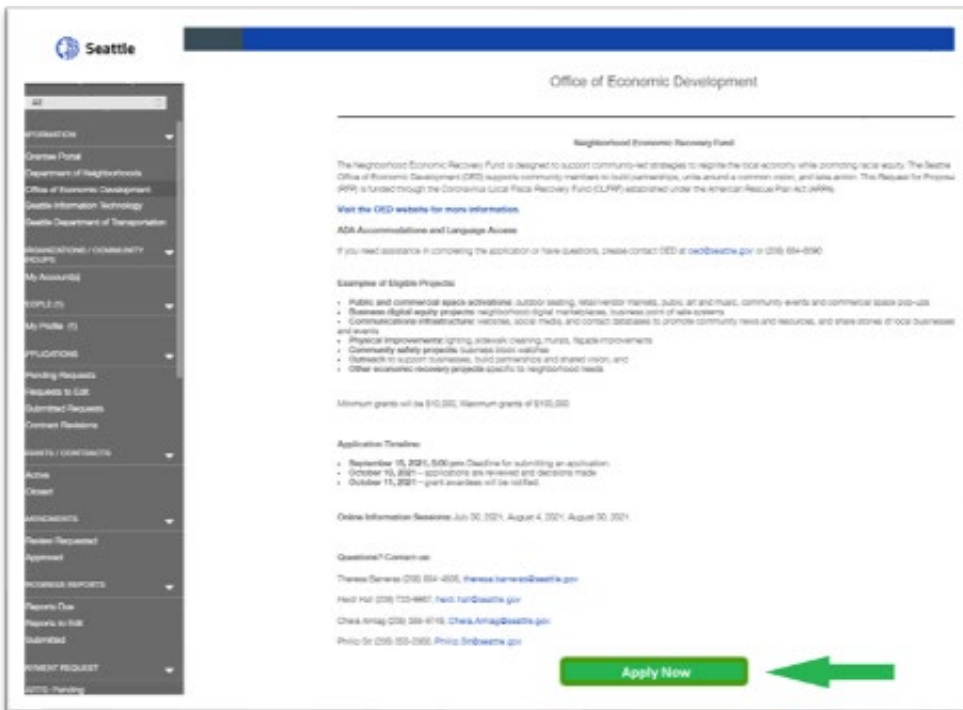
Seattle

All

INFORMATION

Grantee Portal
Department of Neighborhoods
Office of Economic Development
Seattle Information Technology
Seattle Department of Transportation

ORGANIZATIONS / COMMUNITY GROUPS

My Account(s)

PEOPLE (1)

My Profile (1)

APPLICATIONS

Pending Requests
Requests to Edit
Submitted Requests
Contract Revisions

GRANTS / CONTRACTS

Active
Closed

AMENDMENTS

Review Requested
Approved

PROGRESS REPORTS

Reports Due
Reports to Edit
Submitted

PAYMENT REQUEST

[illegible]: Pending

Office of Economic Development

Neighborhood Economic Recovery Fund

The Neighborhood Economic Recovery Fund is designed to support community-led strategies to reignite the local economy while promoting racial equity. The Seattle Office of Economic Development (OED) supports community members to build partnerships, unite around a common vision, and take action. This Request for Proposal (RFP) is funded through the Coronavirus Local Fiscal Recovery Fund (CLFRF) established under the American Rescue Plan Act (ARPA).

Visit the OED website for more information.

ADA Accommodations and Language Access

If you need assistance in completing the application or have questions, please contact OED at oed@seattle.gov or (206) 684-8090

Examples of Eligible Projects:

- Public and commercial space activations: outdoor seating, retail/vendor markets, public art and music, community events and commercial space pop-ups
- Business digital equity projects: neighborhood digital marketplaces, business point of sale systems
- Communications infrastructure: websites, social media, and contact databases to promote community news and resources, and share stories of local businesses and events
- Physical improvements: lighting, sidewalk cleaning, murals, façade improvements
- Community safety projects: business block watches
- Outreach to support businesses, build partnerships and shared vision, and
- Other economic recovery projects specific to neighborhood needs

Minimum grants will be $10,000, Maximum grants of $100,000

Application Timeline:

- September 15, 2021, 5:00 pm Deadline for submitting an application
- October 10, 2021 – applications are reviewed and decisions made
- October 11, 2021 – grant awardees will be notified

Online Information Sessions: July 30, 2021, August 4, 2021, August 30, 2021

Questions? Contact us:

Theresa Barreras (206) 684-4505, theresa.barreras@seattle.gov

Heidi Hall (206) 733-9667, heidi.hall@seattle.gov

Chera Amlag (206) 386-9716, Chera.Amlag@seattle.gov

Phillip Sit (206) 356-2360, Phillip.Sit@seattle.gov

Apply Now